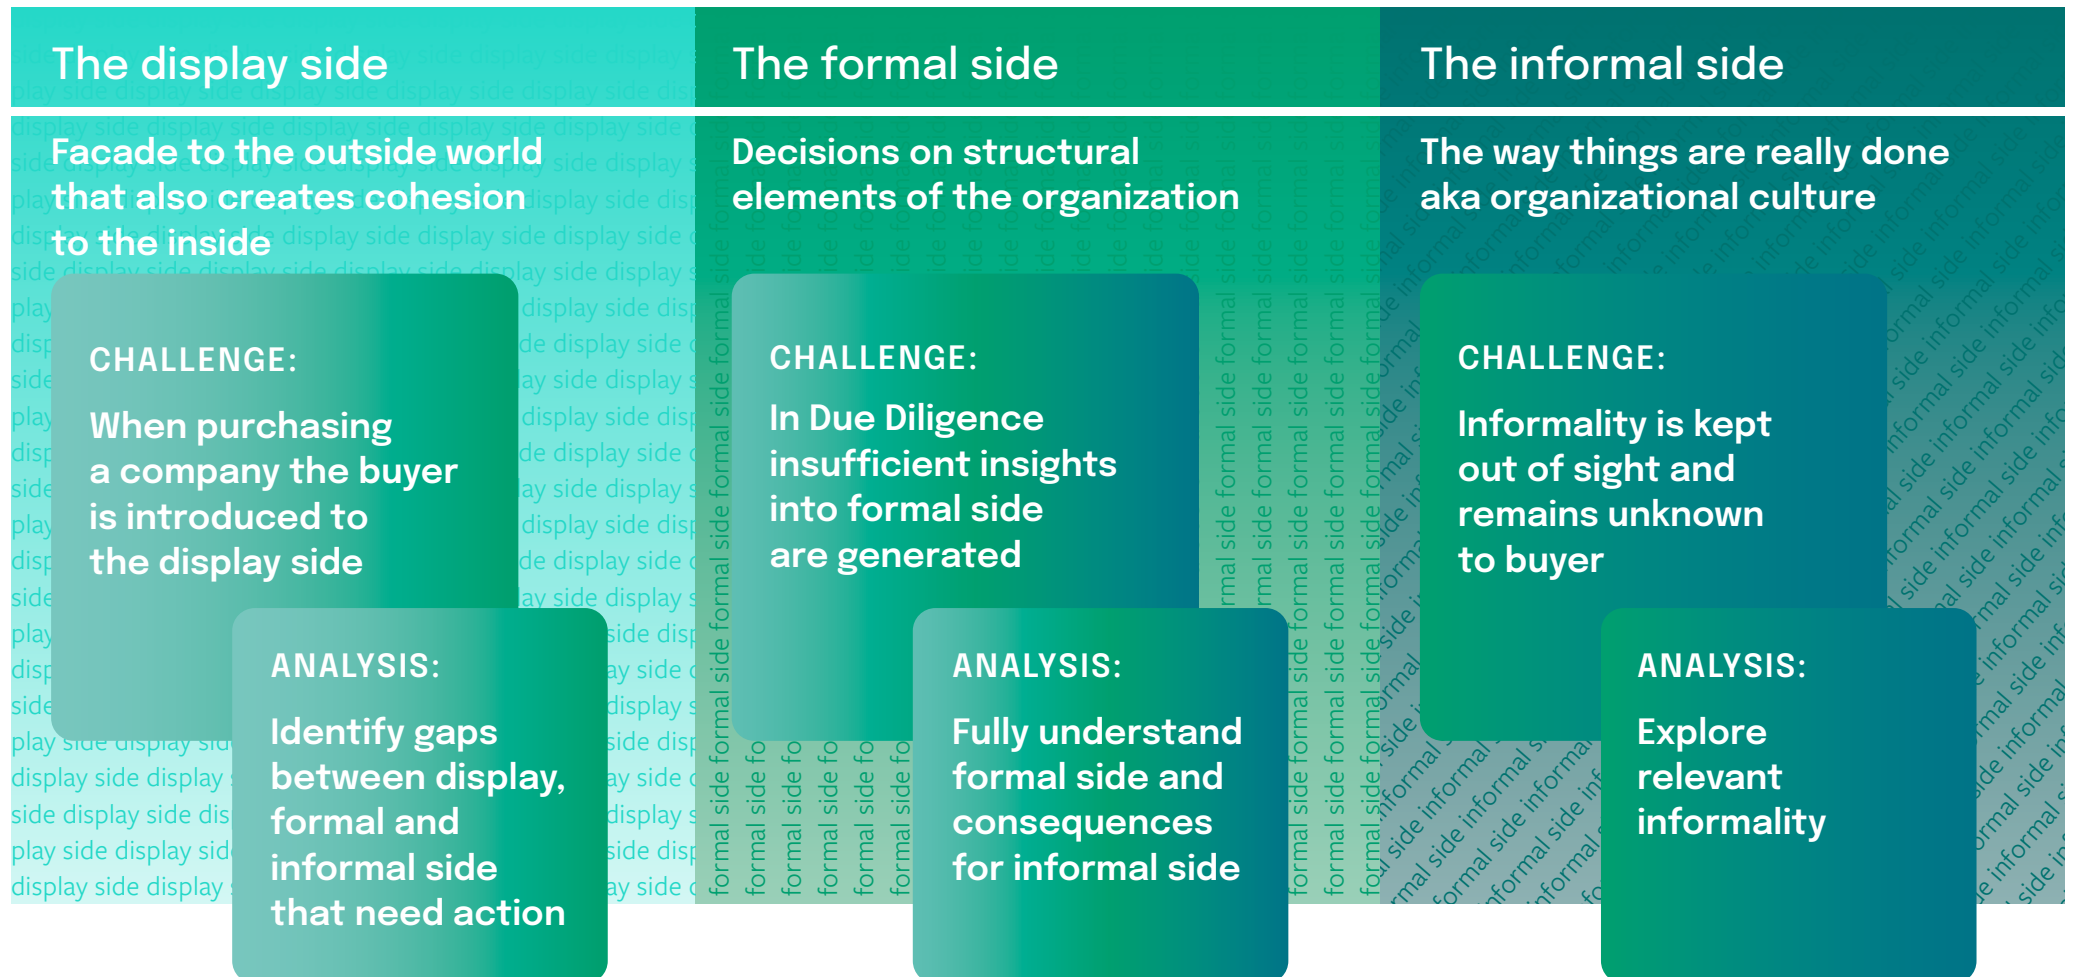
The display side

Facade to the outside world that also creates cohesion to the inside

CHALLENGE:

When purchasing a company the buyer is introduced to the display side

ANALYSIS:

Identify gaps between display, formal and informal side that need action

The formal side

Decisions on structural elements of the organization

CHALLENGE:

In Due Diligence insufficient insights into formal side are generated

ANALYSIS:

Fully understand formal side and consequences for informal side

The informal side

The way things are really done aka organizational culture

CHALLENGE:

Informality is kept out of sight and remains unknown to buyer

ANALYSIS:

Explore relevant informality